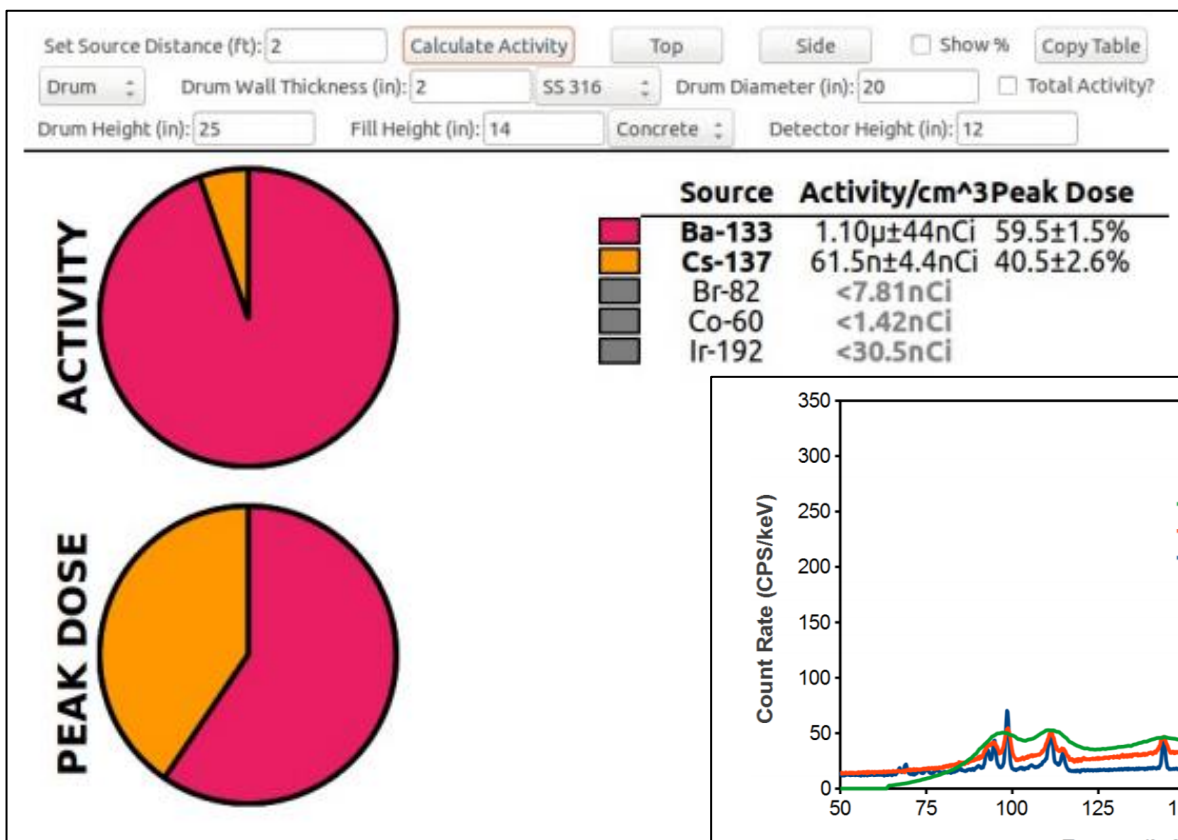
Set Source Distance (ft): 2
Calculate Activity
Top
Side
Show %
Copy Table
Drum
Drum Wall Thickness (in): 2
SS 316
Drum Diameter (in): 20
Total Activity?
Drum Height (in): 25
Fill Height (in): 14
Concrete
Detector Height (in): 12

ACTIVITY

PEAK DOSE

| Source | Activity/cm^3 | Peak Dose |
|---|---|---|
| Ba-133 | 1.10μ±44nCi | 59.5±1.5% |
| Cs-137 | 61.5n±4.4nCi | 40.5±2.6% |
| Br-82 | <7.81nCi | |
| Co-60 | <1.42nCi | |
| Ir-192 | <30.5nCi | |

Count Rate (CPS/keV)
350
300
250
200
150
100
50
0
50
75
100
125
1